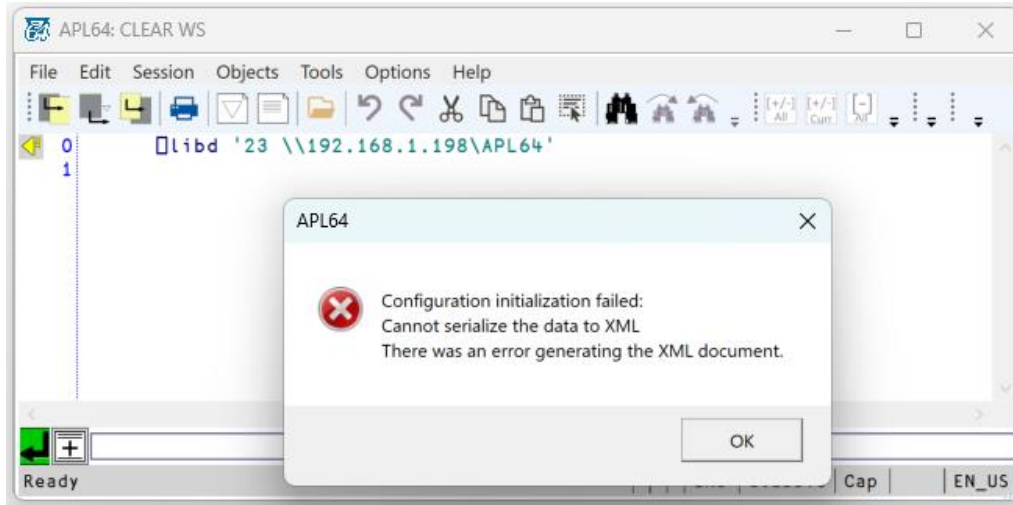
APL64: CLEAR WS

File Edit Session Objects Tools Options Help

[+/-] All [+/-] Curr [-] All

0 ⎕libd '23 \\192.168.1.198\APL64'
1

APL64

Configuration initialization failed:
Cannot serialize the data to XML
There was an error generating the XML document.

OK

Ready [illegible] Cap EN_US